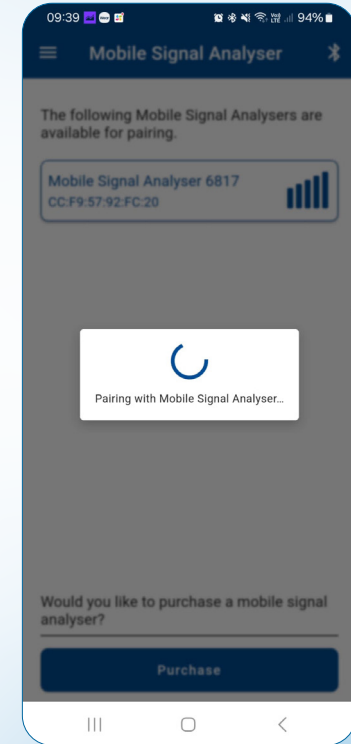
09:39

94%

Mobile Signal Analyser

The following Mobile Signal Analysers are available for pairing.

Mobile Signal Analyser 6817
CC:F9:57:92:FC:20

Pairing with Mobile Signal Analyser...

Would you like to purchase a mobile signal analyser?

Purchase